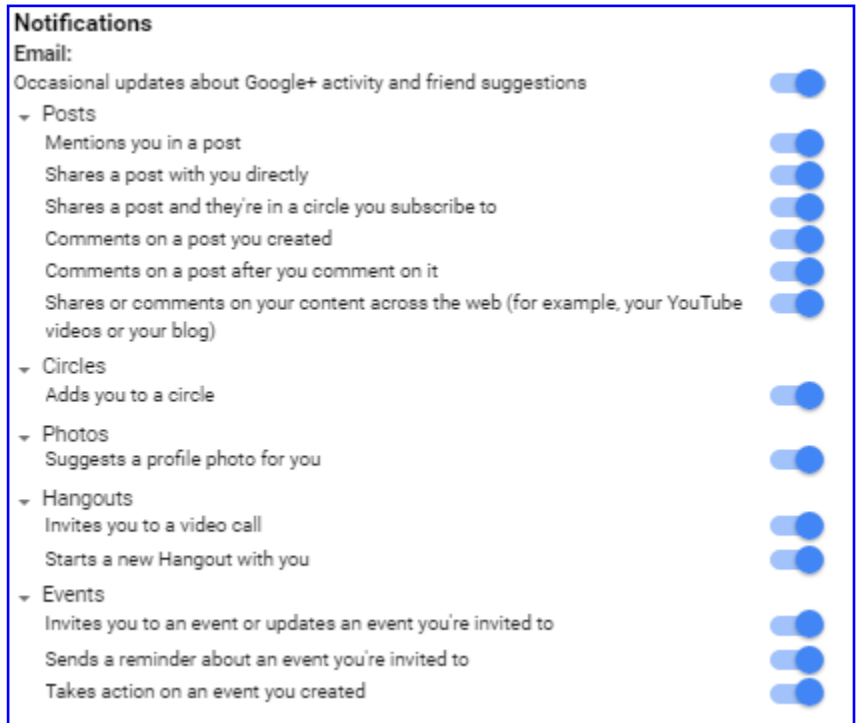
Notifications

Email:

Occasional updates about Google+ activity and friend suggestions

Posts

Mentions you in a post

Shares a post with you directly

Shares a post and they're in a circle you subscribe to

Comments on a post you created

Comments on a post after you comment on it

Shares or comments on your content across the web (for example, your YouTube videos or your blog)

Circles

Adds you to a circle

Photos

Suggests a profile photo for you

Hangouts

Invites you to a video call

Starts a new Hangout with you

Events

Invites you to an event or updates an event you're invited to

Sends a reminder about an event you're invited to

Takes action on an event you created